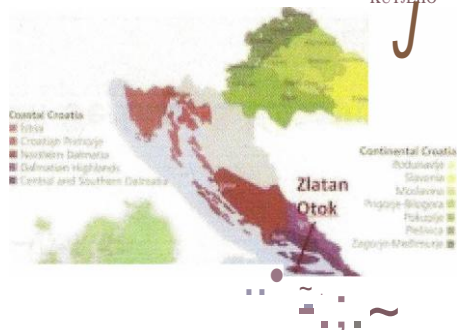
Kutjeno

Coastal Croatia
Istria
Croatian Primorje
Northern Dalmatia
Dalmatian Highlands
Central and Southern Dalmatia

Continental Croatia
Podunavlje
Slavonia
Moslavina
Prigorje-Bilogora
Pokuplje
Plešivica
Zagorje-Međimurje

Zlatan Otok